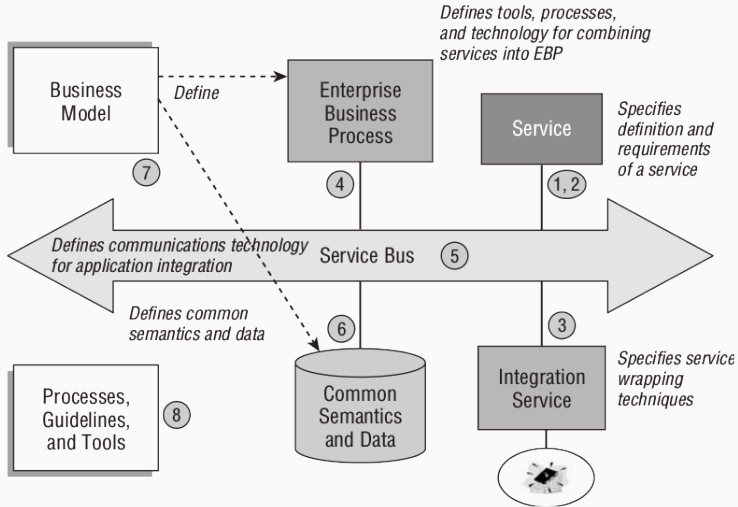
Defines tools, processes, and technology for combining services into EBP

Business Model

Define

Enterprise Business Process

Service

Specifies definition and requirements of a service

7

4

1, 2

Defines communications technology for application integration

Service Bus

5

Defines common semantics and data

6

3

Specifies service wrapping techniques

Processes, Guidelines, and Tools

8

Common Semantics and Data

Integration Service